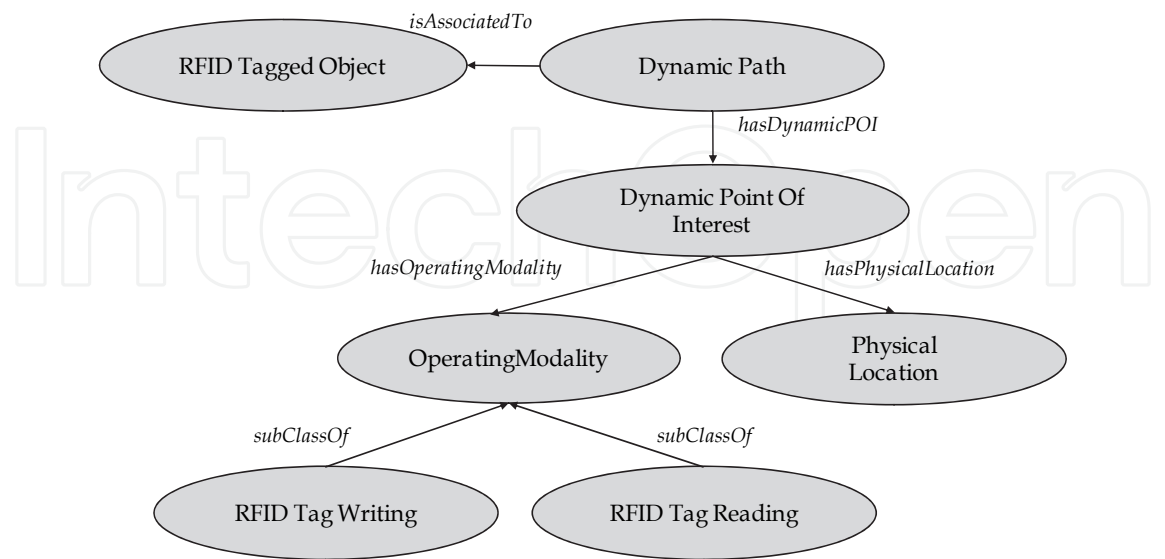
isAssociatedTo

RFID Tagged Object

Dynamic Path

hasDynamicPOI

IntechOpen

Dynamic Point Of Interest

hasOperatingModality

hasPhysicalLocation

OperatingModality

Physical Location

subClassOf

subClassOf

RFID Tag Writing

RFID Tag Reading